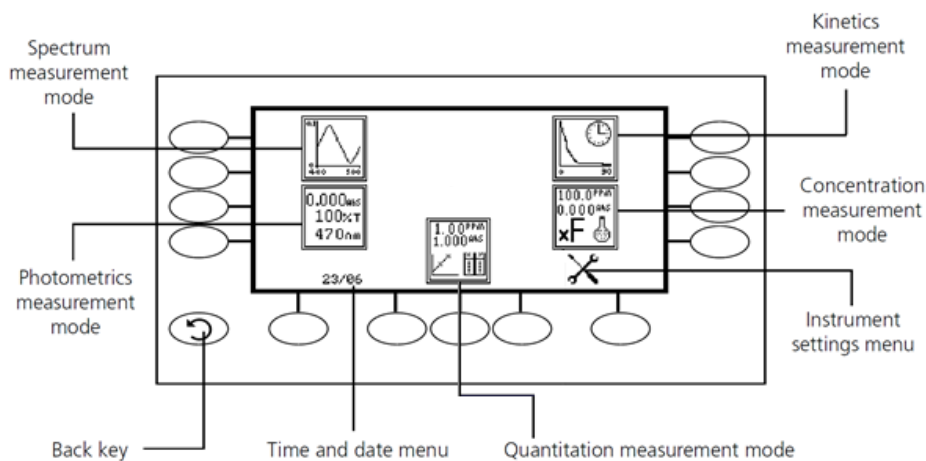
Spectrum measurement mode

Kinetics measurement mode

400 500

0 30

0.000ABS
100%T
470nm

100.0PPM
0.000ABS
xF

Concentration measurement mode

1.00PPM
1.000ABS

Photometrics measurement mode

23/06

Instrument settings menu

Back key

Time and date menu

Quantitation measurement mode